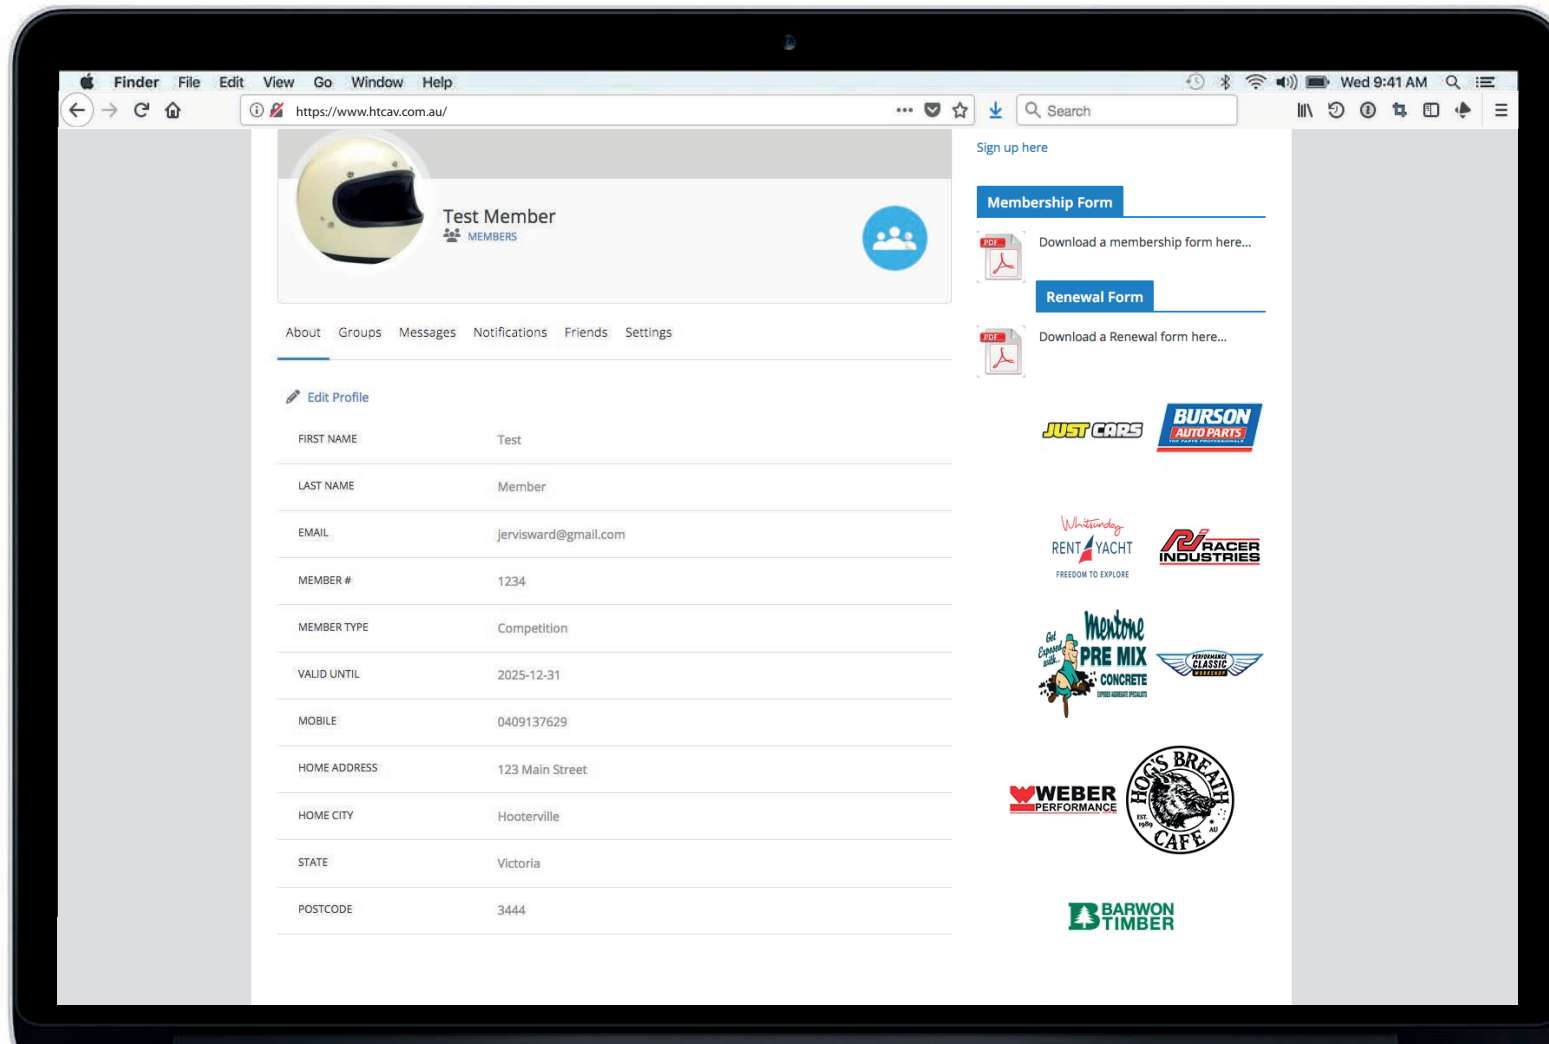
Finder File Edit View Go Window Help

Wed 9:41 AM

https://www.htcav.com.au/

Search

Test Member
MEMBERS

About Groups Messages Notifications Friends Settings

Edit Profile

| | |
|---|---|
| FIRST NAME | Test |
| LAST NAME | Member |
| EMAIL | jervisward@gmail.com |
| MEMBER # | 1234 |
| MEMBER TYPE | Competition |
| VALID UNTIL | 2025-12-31 |
| MOBILE | 0409137629 |
| HOME ADDRESS | 123 Main Street |
| HOME CITY | Hooterville |
| STATE | Victoria |
| POSTCODE | 3444 |

Sign up here

Membership Form

PDF
Download a membership form here...

Renewal Form

PDF
Download a Renewal form here...

JUST CARS

BURSON AUTO PARTS

Whitsunday RENT A YACHT FREEDOM TO EXPLORE

RACER INDUSTRIES

Get Exposed with... Mentone PRE MIX CONCRETE

PERFORMANCE CLASSIC WORKSHOP

WEBER PERFORMANCE

HOG'S BREATH CAFE EST. 1989 AU

BARWON TIMBER